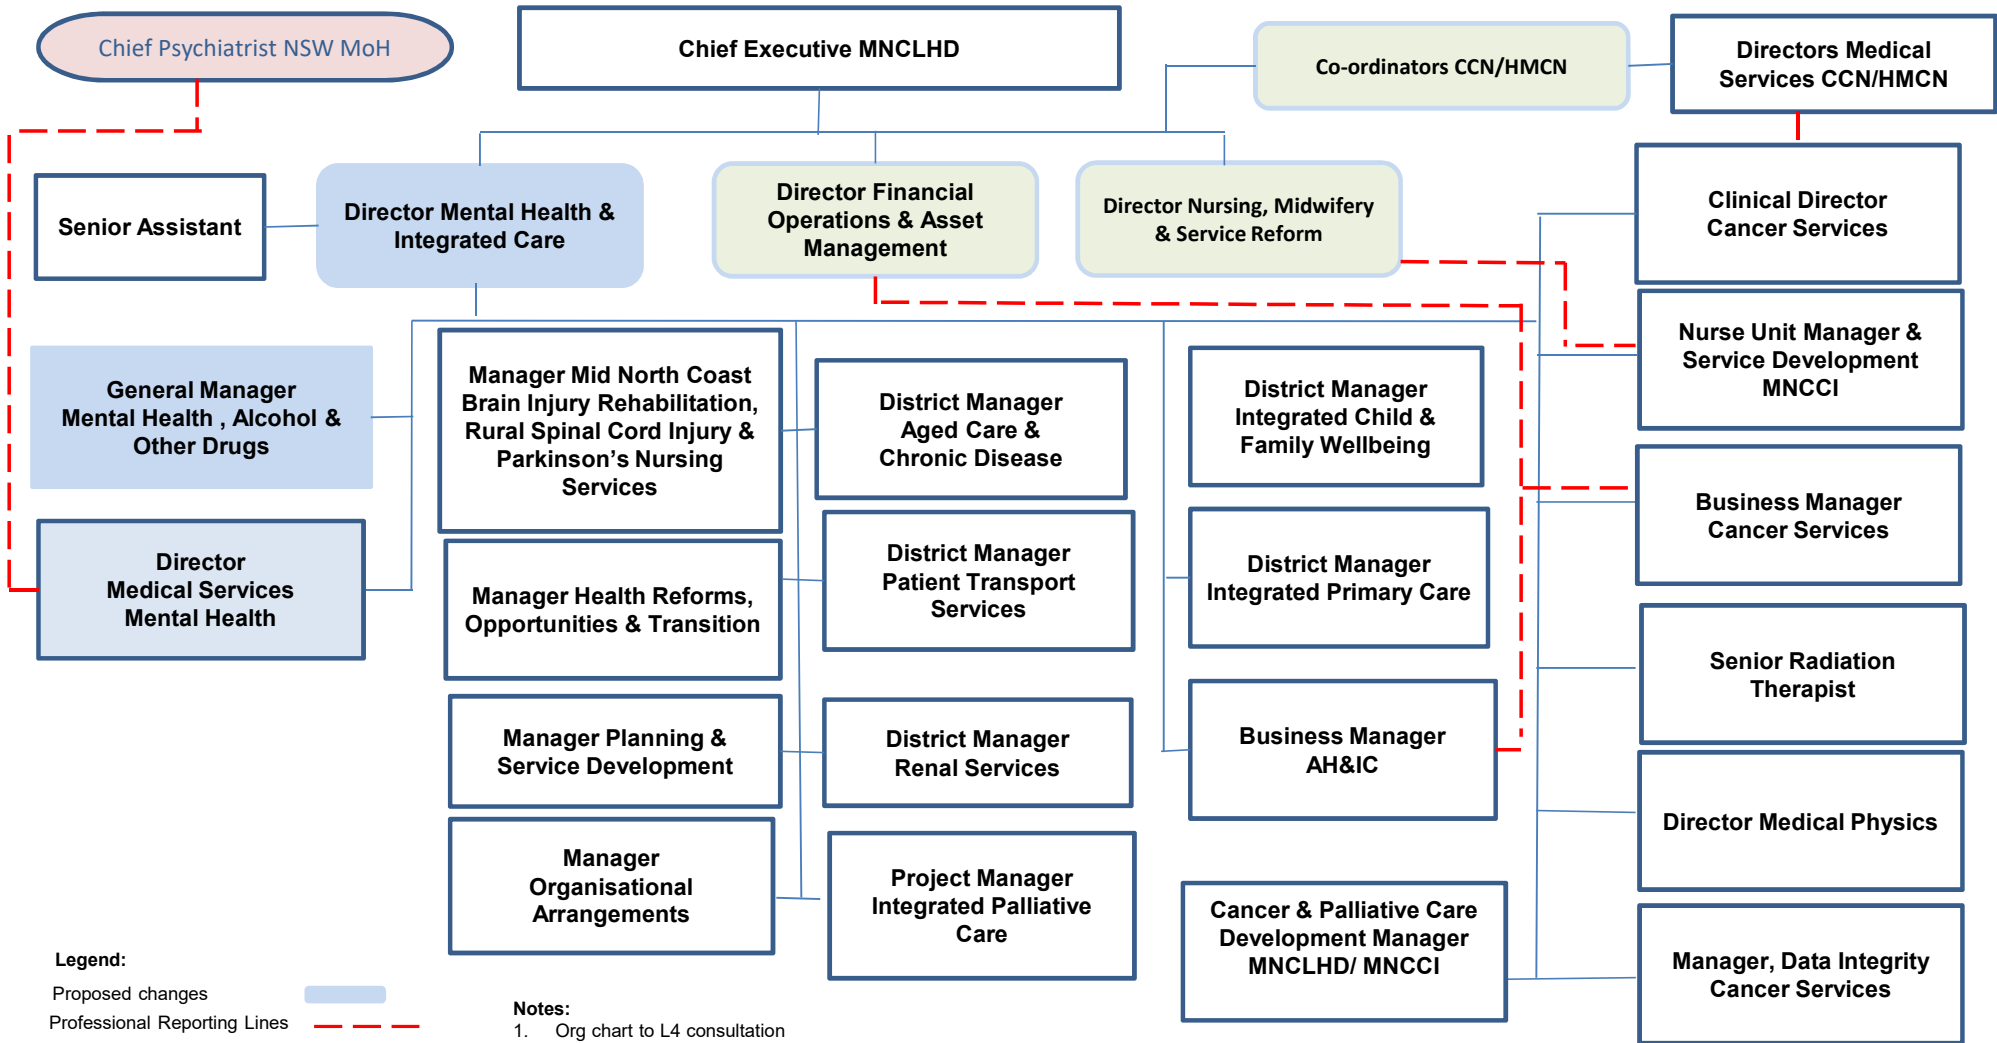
Chief Psychiatrist NSW MoH

Chief Executive MNCLHD

Co-ordinators CCN/HMCN

Directors Medical Services CCN/HMCN

Senior Assistant

Director Mental Health & Integrated Care

Director Financial Operations & Asset Management

Director Nursing, Midwifery & Service Reform

Clinical Director Cancer Services

General Manager Mental Health , Alcohol & Other Drugs

Manager Mid North Coast Brain Injury Rehabilitation, Rural Spinal Cord Injury & Parkinson's Nursing Services

District Manager Aged Care & Chronic Disease

District Manager Integrated Child & Family Wellbeing

Nurse Unit Manager & Service Development MNCCI

Business Manager Cancer Services

Director Medical Services Mental Health

Manager Health Reforms, Opportunities & Transition

District Manager Patient Transport Services

District Manager Integrated Primary Care

Senior Radiation Therapist

Manager Planning & Service Development

District Manager Renal Services

Business Manager AH&IC

Director Medical Physics

Manager Organisational Arrangements

Project Manager Integrated Palliative Care

Cancer & Palliative Care Development Manager MNCLHD/ MNCCI

Manager, Data Integrity Cancer Services

Legend:
Proposed changes
Professional Reporting Lines

Notes:
1. Org chart to L4 consultation